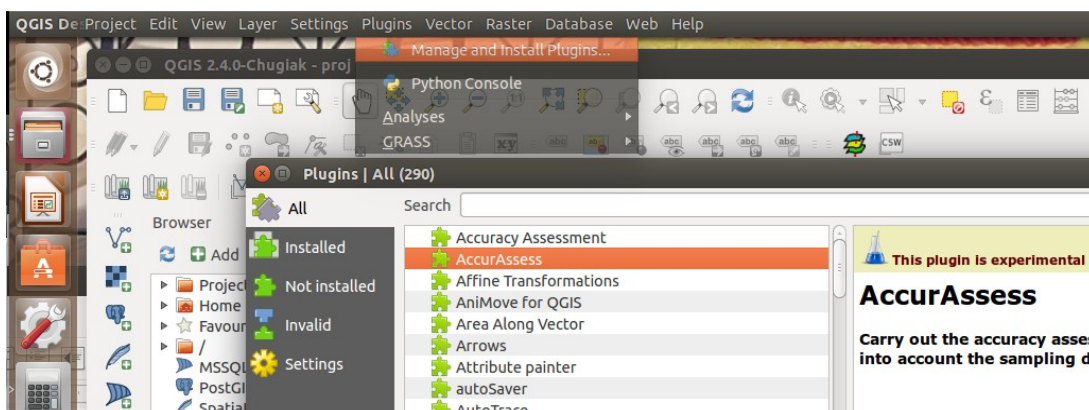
QGIS De Project Edit View Layer Settings Plugins Vector Raster Database Web Help

Manage and Install Plugins...

QGIS 2.4.0-Chugiak - proj

Python Console

Analyses

GRASS

csw

Plugins | All (290)

All

Search

Installed

Not installed

Invalid

Settings

Browser

Add

Project

Home

Favour

/

MSSQL

PostGI

Spatial

Accuracy Assessment

AccurAssess

Affine Transformations

AniMove for QGIS

Area Along Vector

Arrows

Attribute painter

autoSaver

AutoTrace

This plugin is experimental

AccurAssess

Carry out the accuracy asses into account the sampling d